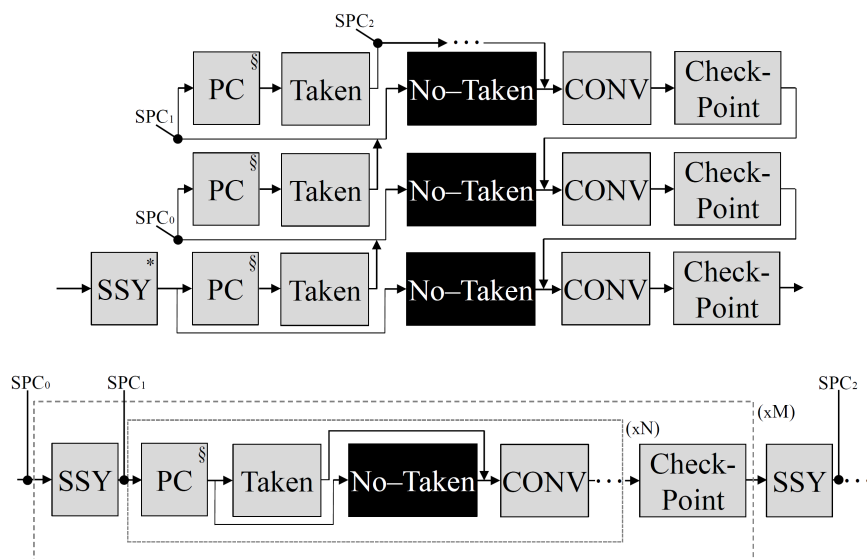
SPC₂
PC §
Taken
No–Taken
CONV
Check-Point
SPC₁
PC §
Taken
No–Taken
CONV
Check-Point
SPC₀
SSY *
PC §
Taken
No–Taken
CONV
Check-Point

SPC₀
SPC₁
SSY
PC §
Taken
No–Taken
CONV
(xN)
Check-Point
(xM)
SPC₂
SSY